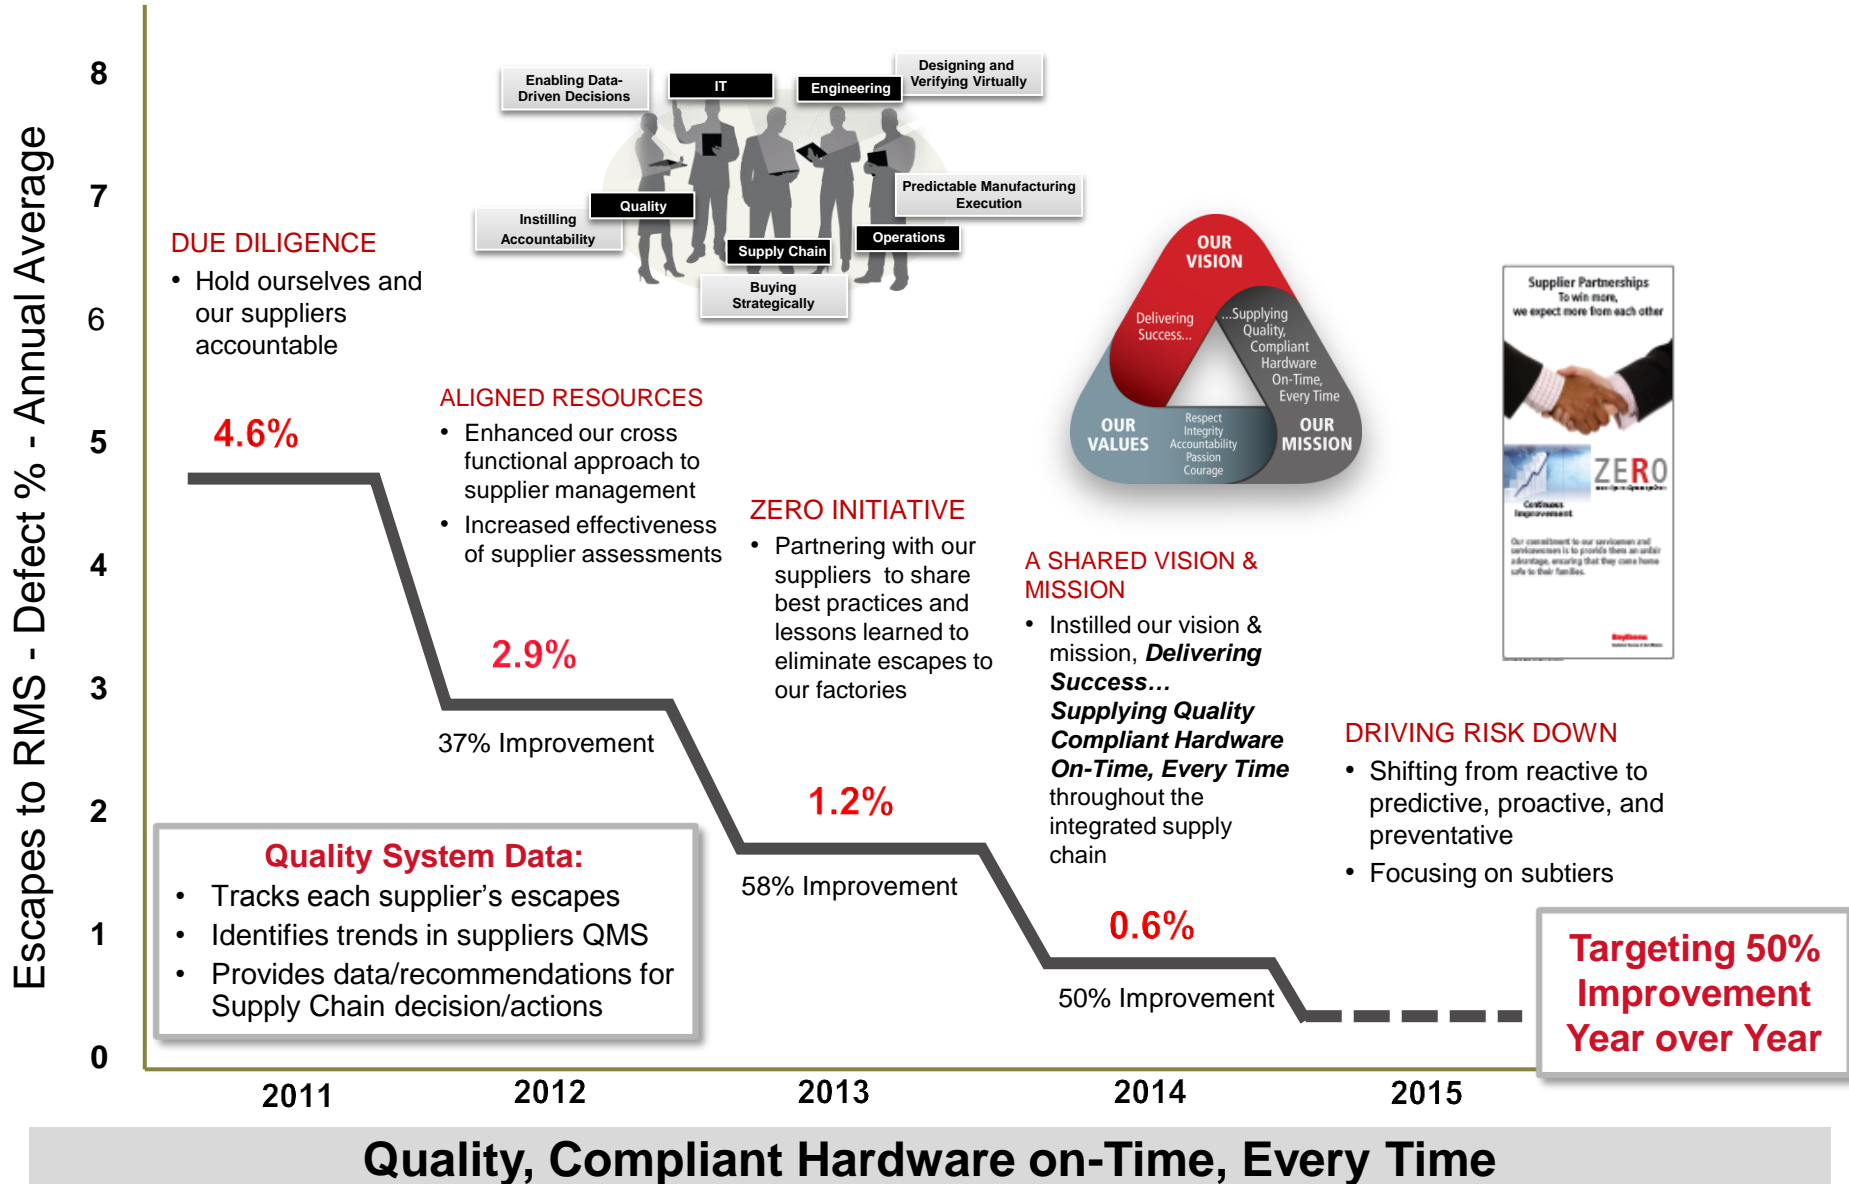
Escapes to RMS - Defect % - Annual Average

8
7
6
5
4
3
2
1
0

Enabling Data-Driven Decisions
IT
Engineering
Designing and Verifying Virtually
Quality
Instilling Accountability
Supply Chain
Operations
Predictable Manufacturing Execution
Buying Strategically

DUE DILIGENCE
• Hold ourselves and our suppliers accountable

4.6%

ALIGNED RESOURCES
• Enhanced our cross functional approach to supplier management
• Increased effectiveness of supplier assessments

2.9%

37% Improvement

ZERO INITIATIVE
• Partnering with our suppliers to share best practices and lessons learned to eliminate escapes to our factories

1.2%

58% Improvement

OUR VISION
Delivering Success...
...Supplying Quality, Compliant Hardware On-Time, Every Time
OUR VALUES
Respect Integrity Accountability Passion Courage
OUR MISSION

A SHARED VISION & MISSION
• Instilled our vision & mission, ***Delivering Success… Supplying Quality Compliant Hardware On-Time, Every Time*** throughout the integrated supply chain

0.6%

50% Improvement

Supplier Partnerships
To win more, we expect more from each other
ZERO
Continuous Improvement
Our commitment to our servicemen and servicewomen is to provide them an unfair advantage, ensuring that they come home safe to their families.
Raytheon

DRIVING RISK DOWN
• Shifting from reactive to predictive, proactive, and preventative
• Focusing on subtiers

Quality System Data:
• Tracks each supplier's escapes
• Identifies trends in suppliers QMS
• Provides data/recommendations for Supply Chain decision/actions

Targeting 50% Improvement Year over Year

2011
2012
2013
2014
2015

Quality, Compliant Hardware on-Time, Every Time